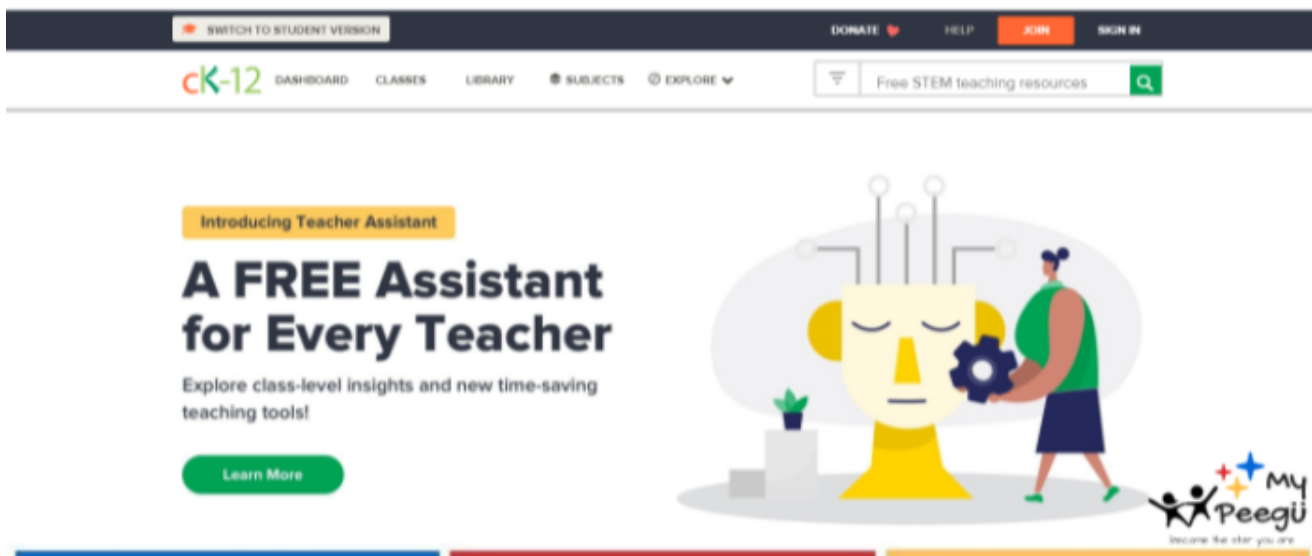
SWITCH TO STUDENT VERSION

DONATE HELP JOIN SIGN IN

cK-12 DASHBOARD CLASSES LIBRARY SUBJECTS EXPLORE

Free STEM teaching resources

Introducing Teacher Assistant

A FREE Assistant for Every Teacher

Explore class-level insights and new time-saving teaching tools!

Learn More

My Peegü

Become the star you are